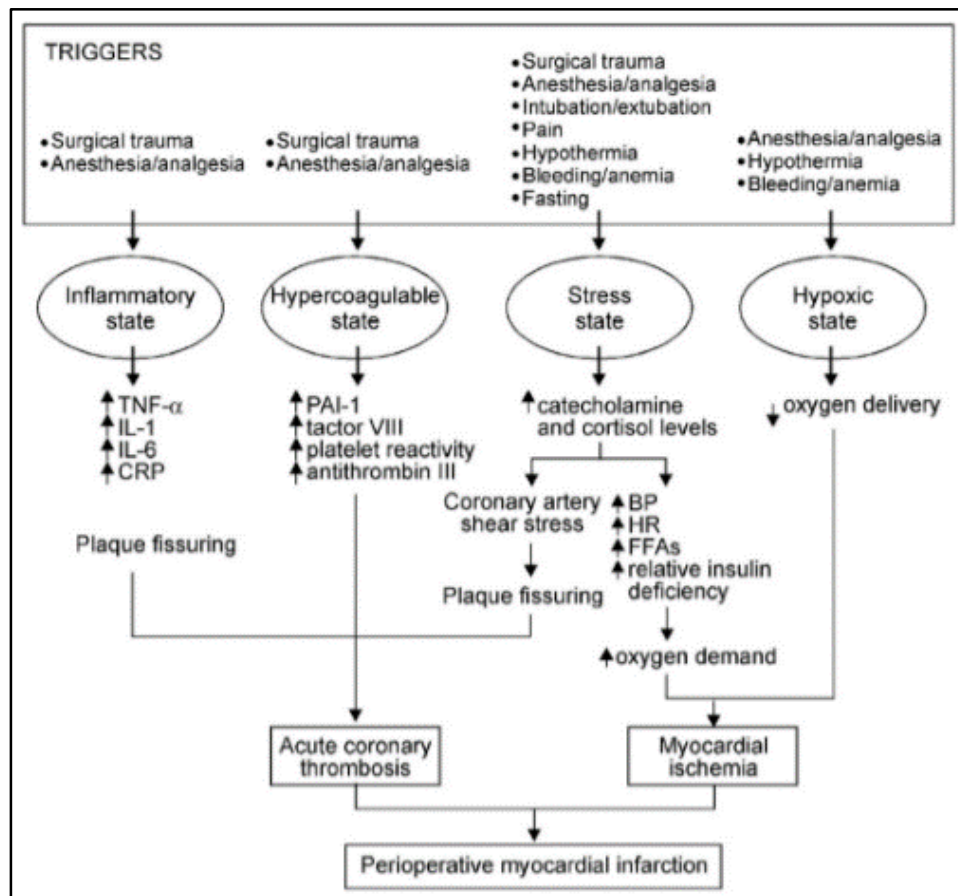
TRIGGERS

• Surgical trauma
• Anesthesia/analgesia

• Surgical trauma
• Anesthesia/analgesia

• Surgical trauma
• Anesthesia/analgesia
• Intubation/extubation
• Pain
• Hypothermia
• Bleeding/anemia
• Fasting

• Anesthesia/analgesia
• Hypothermia
• Bleeding/anemia

Inflammatory state

Hypercoagulable state

Stress state

Hypoxic state

↑TNF-$\alpha$
↑IL-1
↑IL-6
↑CRP

↑PAI-1
↑tactor VIII
↑platelet reactivity
↑antithrombin III

↑catecholamine and cortisol levels

↓oxygen delivery

Coronary artery shear stress

↑BP
↑HR
↑FFAs
↑relative insulin deficiency

Plaque fissuring

Plaque fissuring

↑oxygen demand

Acute coronary thrombosis

Myocardial ischemia

Perioperative myocardial infarction